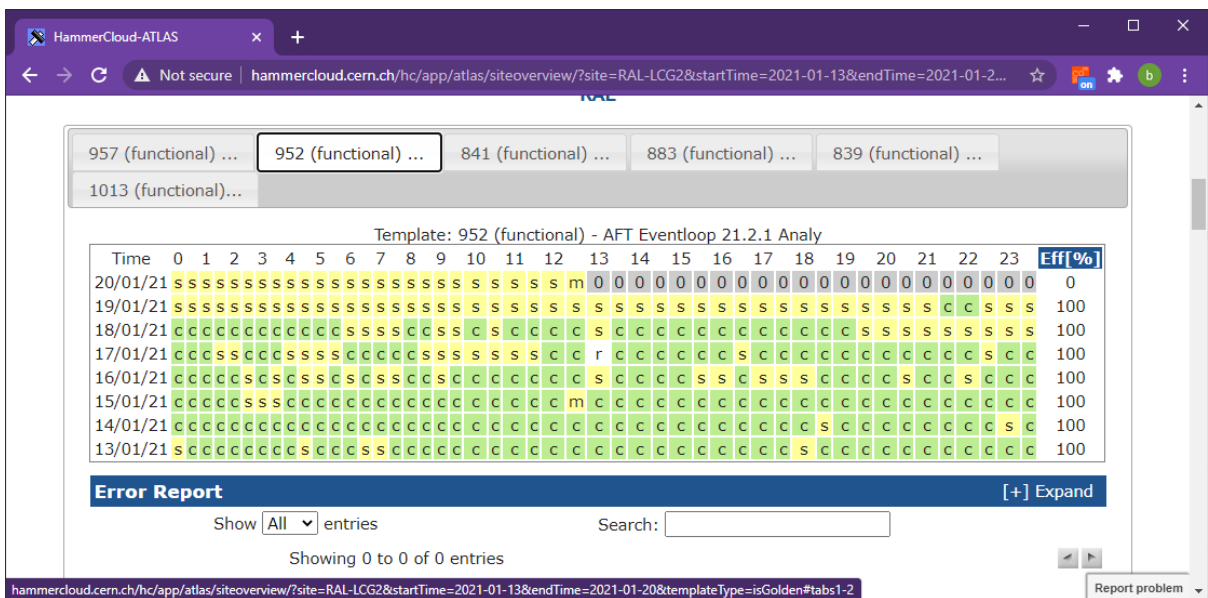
HammerCloud-ATLAS

Not secure | hammercloud.cern.ch/hc/app/atlas/siteoverview/?site=RAL-LCG2&startTime=2021-01-13&endTime=2021-01-2...

RAL

957 (functional) ... | 952 (functional) ... | 841 (functional) ... | 883 (functional) ... | 839 (functional) ... | 1013 (functional)...

Template: 952 (functional) - AFT Eventloop 21.2.1 Analy

Time 0 1 2 3 4 5 6 7 8 9 10 11 12 13 14 15 16 17 18 19 20 21 22 23 Eff[%]
20/01/21 ssssssssssssssssssssssssssssssssssssssssssssssssm000000000000000000000000000000000000000000000 0
19/01/21 100
18/01/21 100
17/01/21 100
16/01/21 100
15/01/21 100
14/01/21 100
13/01/21 100

Error Report [+] Expand

Show All entries Search:

Showing 0 to 0 of 0 entries

hammercloud.cern.ch/hc/app/atlas/siteoverview/?site=RAL-LCG2&startTime=2021-01-13&endTime=2021-01-20&templateType=isGolden#tabs1-2

Report problem